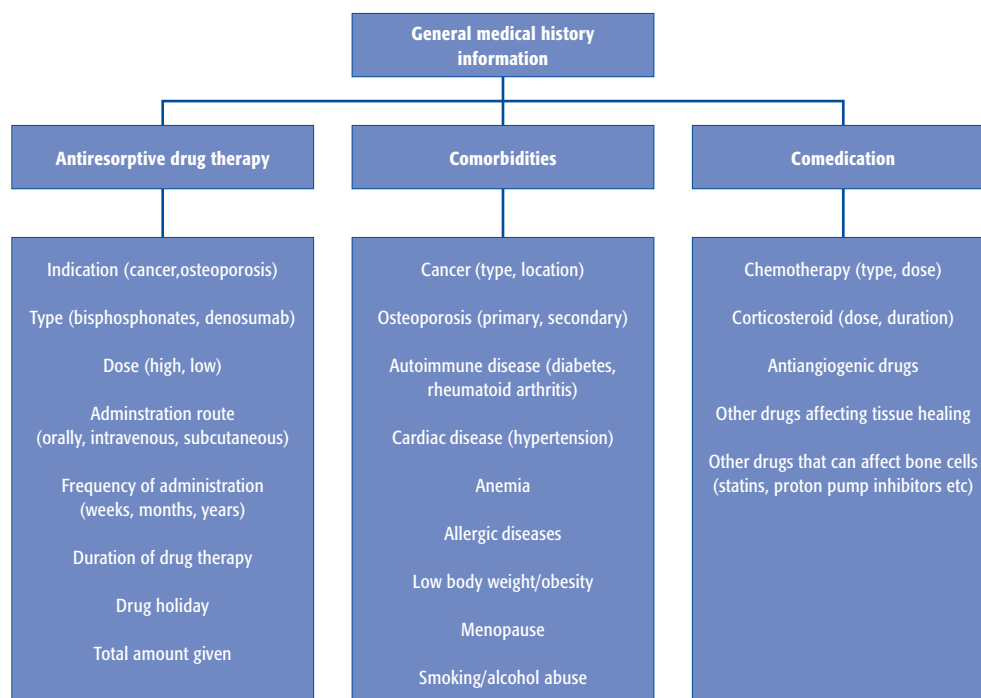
General medical history information

Antiresorptive drug therapy

Indication (cancer,osteoporosis)

Type (bisphosphonates, denosumab)

Dose (high, low)

Adminstration route (orally, intravenous, subcutaneous)

Frequency of administration (weeks, months, years)

Duration of drug therapy

Drug holiday

Total amount given

Comorbidities

Cancer (type, location)

Osteoporosis (primary, secondary)

Autoimmune disease (diabetes, rheumatoid arthritis)

Cardiac disease (hypertension)

Anemia

Allergic diseases

Low body weight/obesity

Menopause

Smoking/alcohol abuse

Comedication

Chemotherapy (type, dose)

Corticosteroid (dose, duration)

Antiangiogenic drugs

Other drugs affecting tissue healing

Other drugs that can affect bone cells (statins, proton pump inhibitors etc)